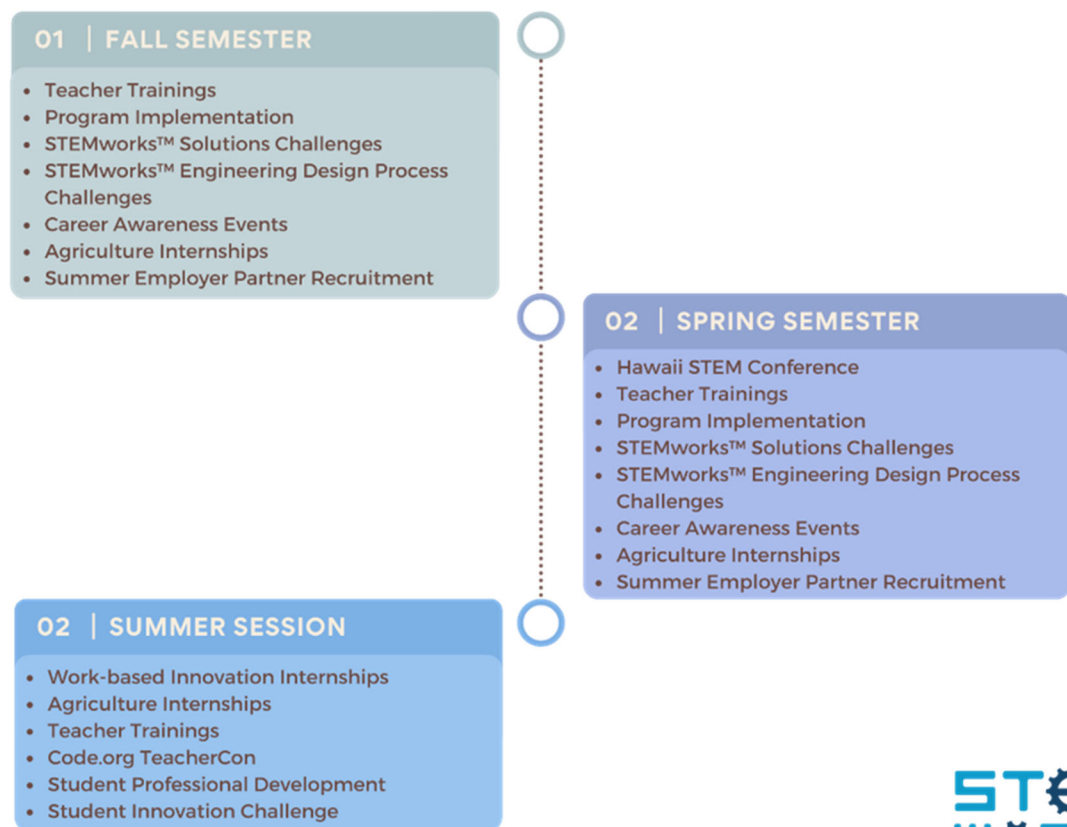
01 | FALL SEMESTER

- Teacher Trainings
- Program Implementation
- STEMworks™ Solutions Challenges
- STEMworks™ Engineering Design Process Challenges
- Career Awareness Events
- Agriculture Internships
- Summer Employer Partner Recruitment

02 | SPRING SEMESTER

- Hawaii STEM Conference
- Teacher Trainings
- Program Implementation
- STEMworks™ Solutions Challenges
- STEMworks™ Engineering Design Process Challenges
- Career Awareness Events
- Agriculture Internships
- Summer Employer Partner Recruitment

02 | SUMMER SESSION

- Work-based Innovation Internships
- Agriculture Internships
- Teacher Trainings
- Code.org TeacherCon
- Student Professional Development
- Student Innovation Challenge

ST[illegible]